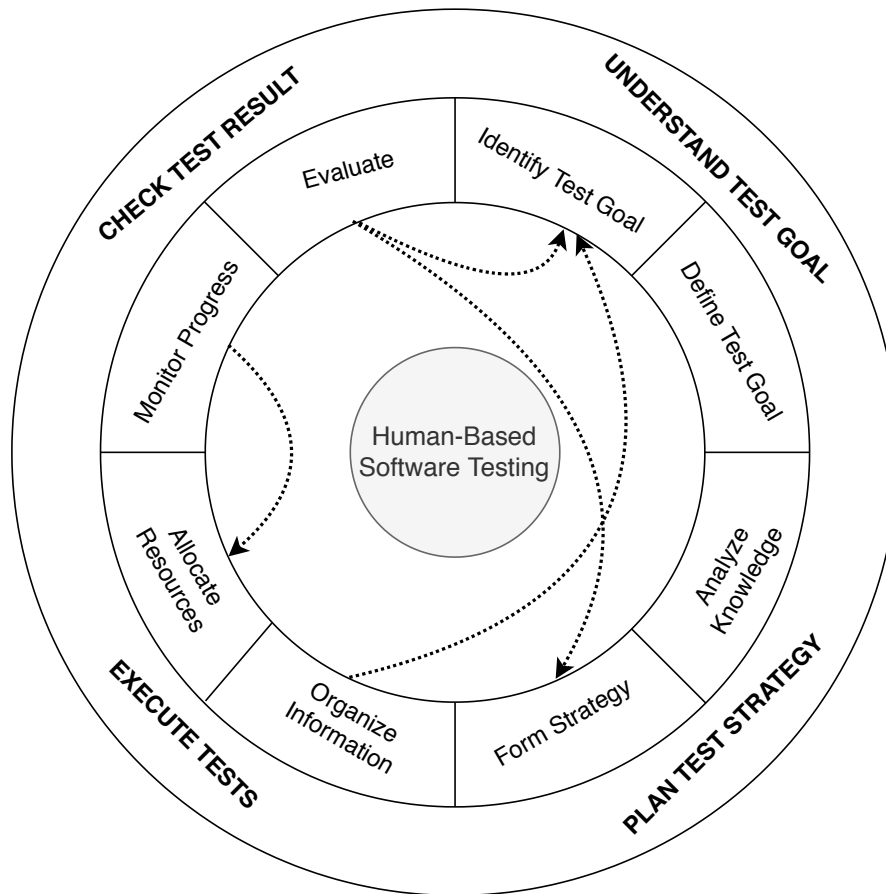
UNDERSTAND TEST GOAL

Identify Test Goal

Define Test Goal

PLAN TEST STRATEGY

Analyze Knowledge

Form Strategy

EXECUTE TESTS

Organize Information

Allocate Resources

CHECK TEST RESULT

Monitor Progress

Evaluate

Human-Based Software Testing